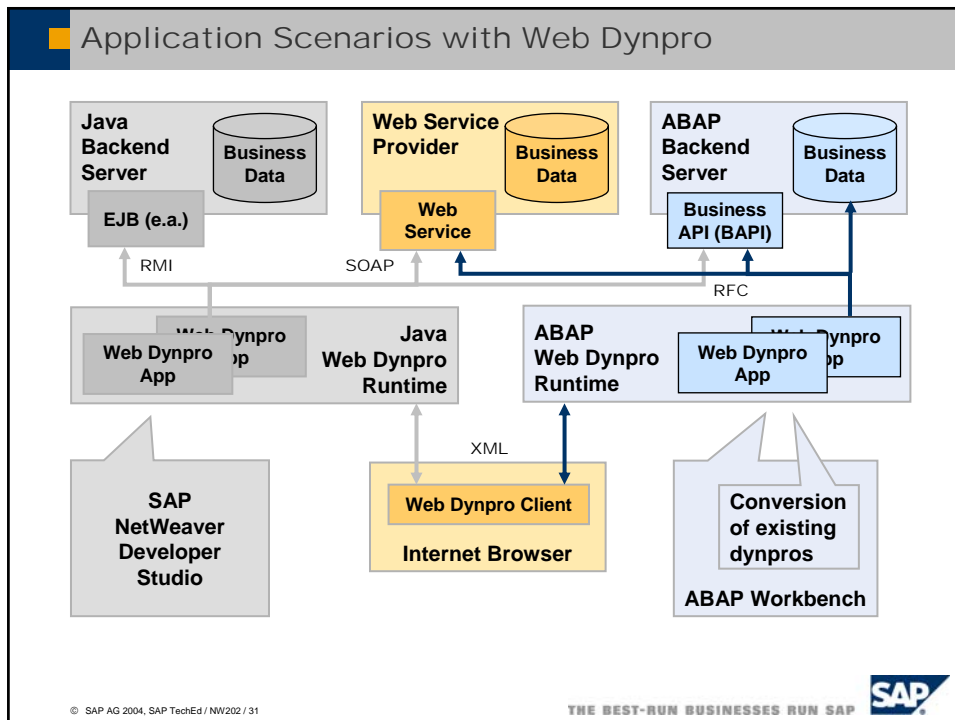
Application Scenarios with Web Dynpro

Java Backend Server

Business Data

EJB (e.a.)

Web Service Provider

Business Data

Web Service

ABAP Backend Server

Business Data

Business API (BAPI)

RMI

SOAP

RFC

Web Dynpro App

Web Dynpro App

Java Web Dynpro Runtime

ABAP Web Dynpro Runtime

Web Dynpro App

Web Dynpro App

XML

Web Dynpro Client

Internet Browser

SAP NetWeaver Developer Studio

Conversion of existing dynpros

ABAP Workbench

© SAP AG 2004, SAP TechEd / NW202 / 31

THE BEST-RUN BUSINESSES RUN SAP

SAP